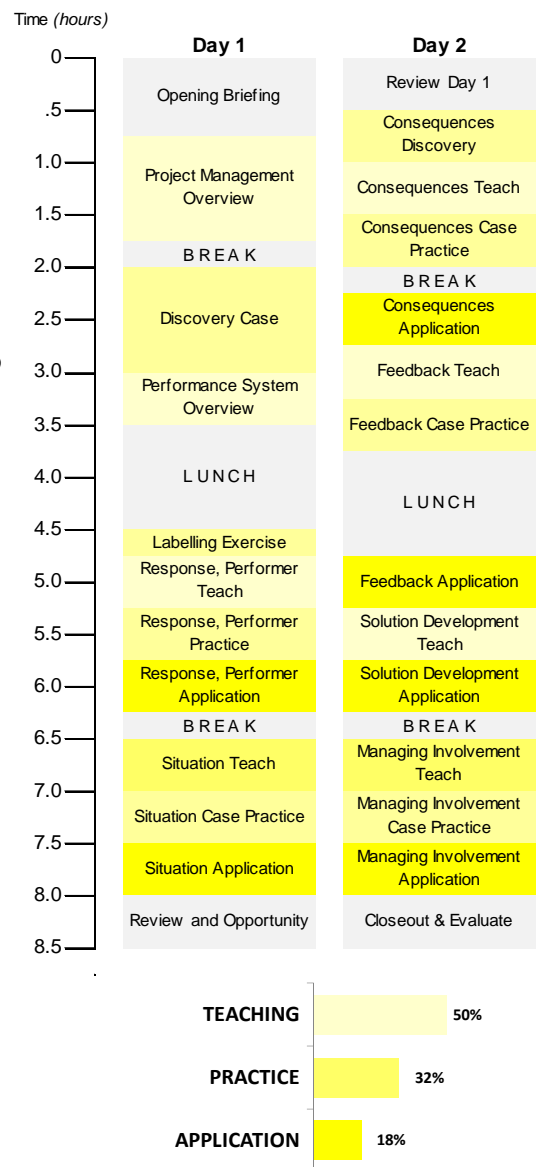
Time *(hours)*

0
.5
1.0
1.5
2.0
2.5
3.0
3.5
4.0
4.5
5.0
5.5
6.0
6.5
7.0
7.5
8.0
8.5

**Day 1**

Opening Briefing

Project Management Overview

BREAK

Discovery Case

Performance System Overview

LUNCH

Labelling Exercise

Response, Performer Teach

Response, Performer Practice

Response, Performer Application

BREAK

Situation Teach

Situation Case Practice

Situation Application

Review and Opportunity

**Day 2**

Review Day 1

Consequences Discovery

Consequences Teach

Consequences Case Practice

BREAK

Consequences Application

Feedback Teach

Feedback Case Practice

LUNCH

Feedback Application

Solution Development Teach

Solution Development Application

BREAK

Managing Involvement Teach

Managing Involvement Case Practice

Managing Involvement Application

Closeout & Evaluate

**TEACHING** 50%

**PRACTICE** 32%

**APPLICATION** 18%